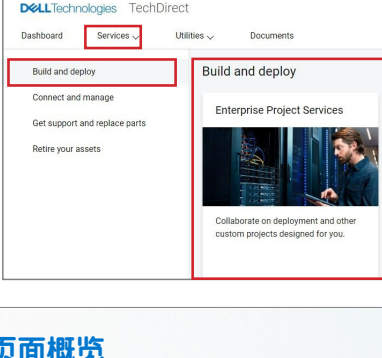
DELLTechnologies TechDirect

Dashboard Services Utilities Documents

Build and deploy

Connect and manage

Get support and replace parts

Retire your assets

Build and deploy

Enterprise Project Services

Collaborate on deployment and other custom projects designed for you.

页面概览